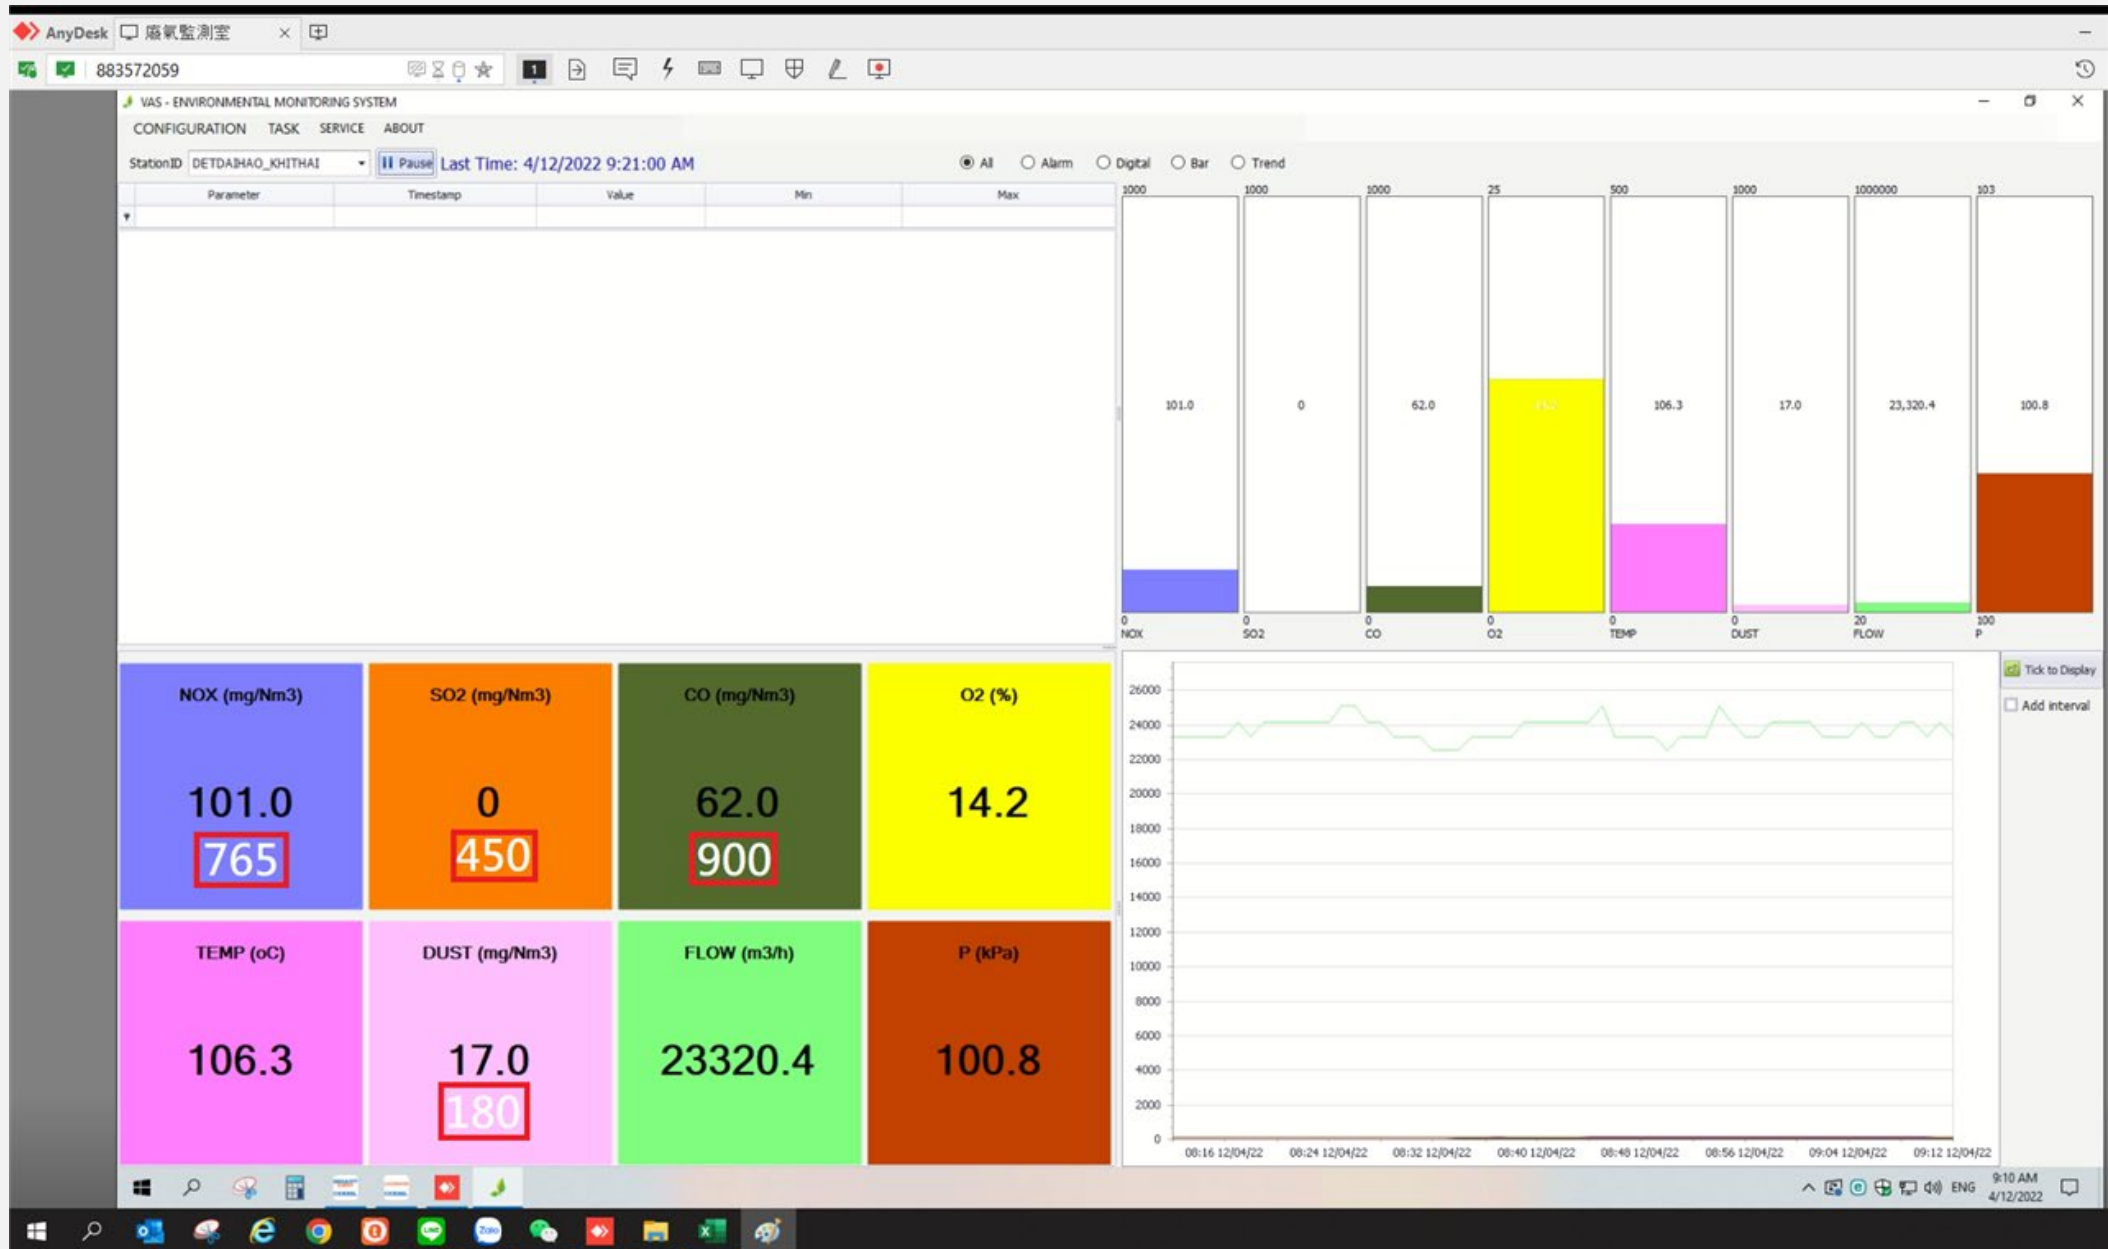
AnyDesk 廢氣監測室

883572059

VAS - ENVIRONMENTAL MONITORING SYSTEM

CONFIGURATION TASK SERVICE ABOUT

StationID DETDAIHAO_KHITHAI Pause Last Time: 4/12/2022 9:21:00 AM

All Alarm Digital Bar Trend

| Parameter | Timestamp | Value | Min | Max |
|---|---|---|---|---|

1000 1000 1000 25 500 1000 1000000 103

101.0 0 62.0 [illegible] 106.3 17.0 23,320.4 100.8

0 NOX 0 SO2 0 CO 0 O2 0 TEMP 0 DUST 20 FLOW 100 P

NOX (mg/Nm3)
101.0
765

SO2 (mg/Nm3)
0
450

CO (mg/Nm3)
62.0
900

O2 (%)
14.2

TEMP (oC)
106.3

DUST (mg/Nm3)
17.0
180

FLOW (m3/h)
23320.4

P (kPa)
100.8

26000 24000 22000 20000 18000 16000 14000 12000 10000 8000 6000 4000 2000 0

08:16 12/04/22 08:24 12/04/22 08:32 12/04/22 08:40 12/04/22 08:48 12/04/22 08:56 12/04/22 09:04 12/04/22 09:12 12/04/22

Tick to Display
Add interval

ENG 9:10 AM 4/12/2022